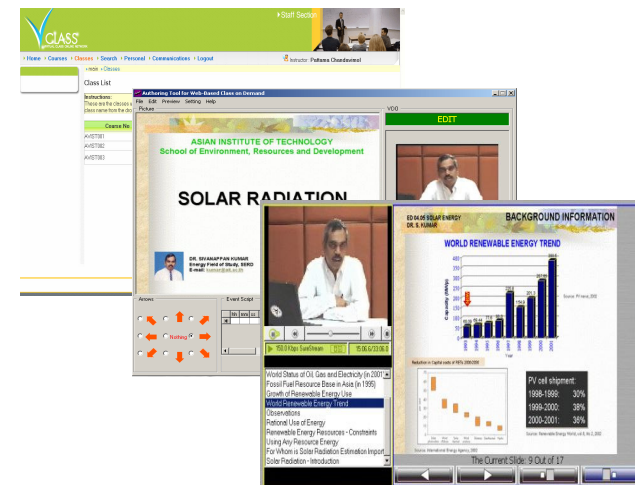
VCLASS

Staff Section

Home Courses Classes Search Personal Communications Logout

Instructor Pathuma Chandrawimol

Home > Classes

Class List

Instructions:
These are the classes
class name from the

Course No.
AVST081
AVST082
AVST083

Authoring Tool for Web-Based Class on Demand

File Edit Preview Setting Help

Picture

VDO

EDIT

ASIAN INSTITUTE OF TECHNOLOGY
School of Environment, Resources and Development

SOLAR RADIATION

DR. SIVANAPPAN KUMAR
Energy Field of Study, SERD
E-mail: kumar@ait.ac.th

Arrows

Nothing

Event Script

150.0 Kbps SureStream

15:06.6 / 23:06.0

ED 04.05 SOLAR ENERGY
DR. S. KUMAR

BACKGROUND INFORMATION

WORLD RENEWABLE ENERGY TREND

Capacity (MWp)

Year

Source: PV news, 2002

Reduction in Capital costs of PVs 1990-2000

Source: International Energy Agency, 2002

PV cell shipment:
1998-1999: 30%
1999-2000: 38%
2000-2001: 36%

Source: Renewable Energy World, vol 5, Nr 2, 2002

World Status of Oil, Gas and Electricity (in 2001
Fossil Fuel Resource Base in Asia (in 1995)
Growth of Renewable Energy Use
World Renewable Energy Trend
Observations
Rational Use of Energy
Renewable Energy Resources - Constraints
Using Any Resource Energy
For Whom is Solar Radiation Estimation Import
Solar Radiation - Introduction

The Current Slide: 9 Out of 17